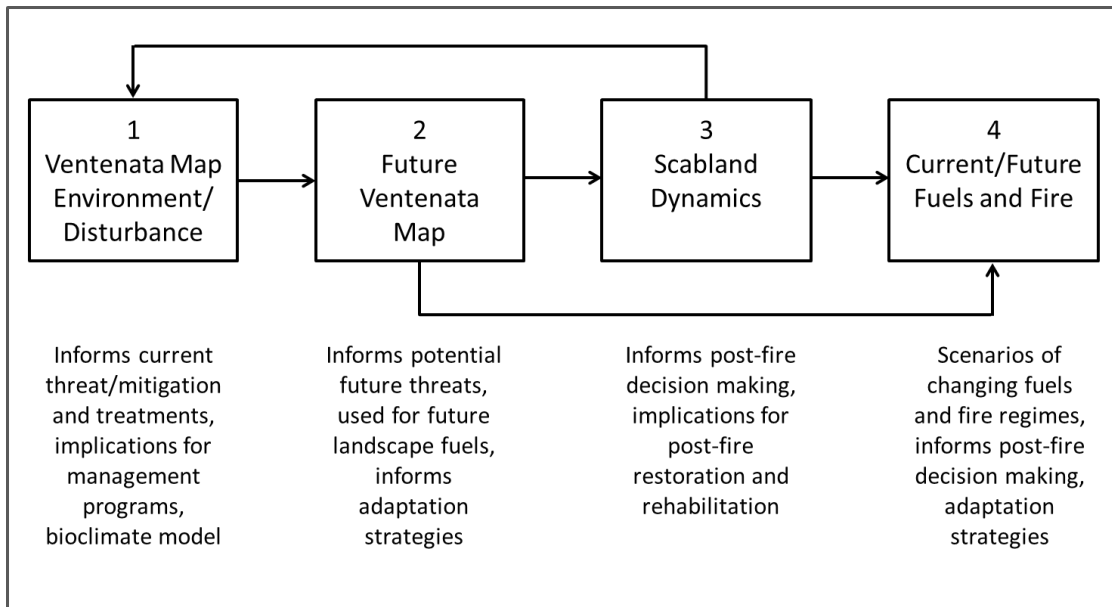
1
Ventenata Map
Environment/
Disturbance

2
Future
Ventenata
Map

3
Scabland
Dynamics

4
Current/Future
Fuels and Fire

Informs current threat/mitigation and treatments, implications for management programs, bioclimate model

Informs potential future threats, used for future landscape fuels, informs adaptation strategies

Informs post-fire decision making, implications for post-fire restoration and rehabilitation

Scenarios of changing fuels and fire regimes, informs post-fire decision making, adaptation strategies